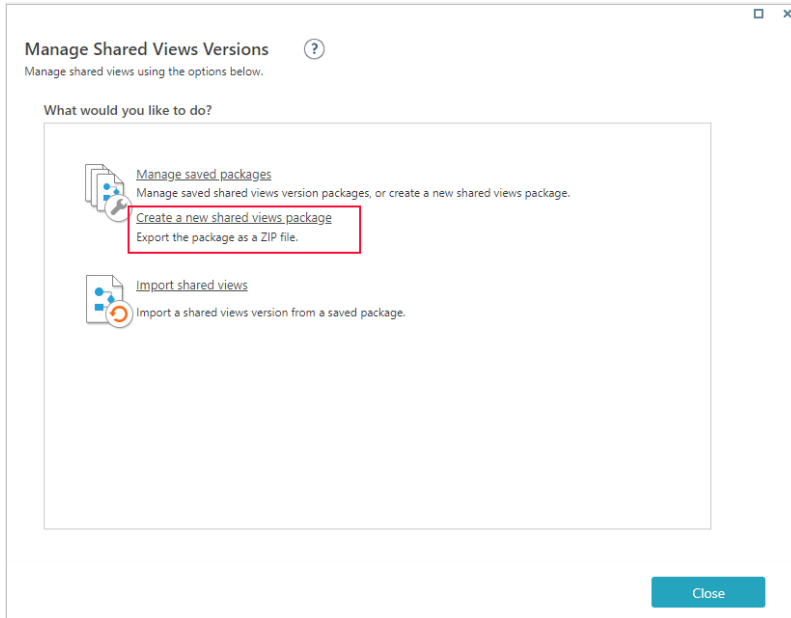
Manage Shared Views Versions ?
Manage shared views using the options below.

What would you like to do?

Manage saved packages
Manage saved shared views version packages, or create a new shared views package.

Create a new shared views package
Export the package as a ZIP file.

Import shared views
Import a shared views version from a saved package.

Close